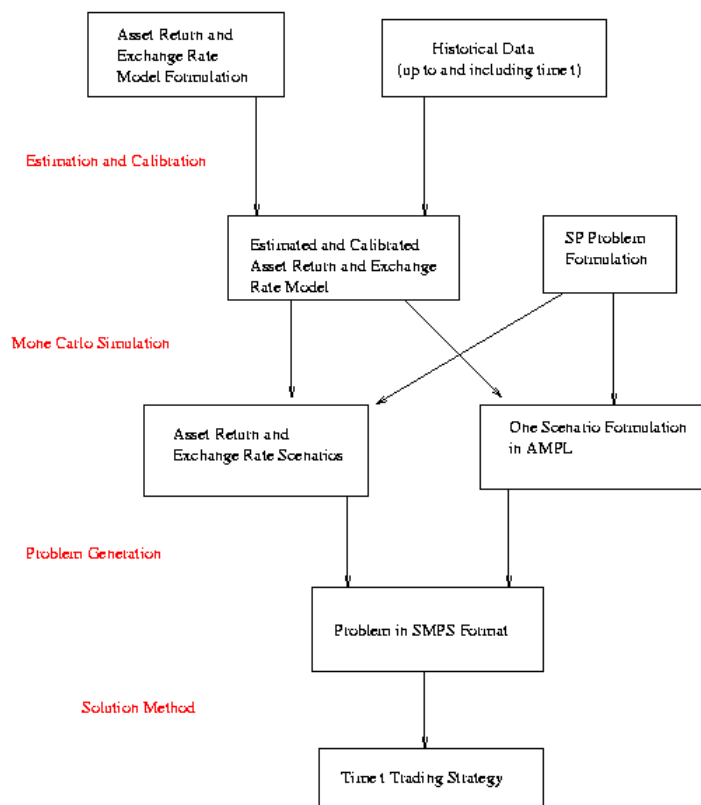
Asset Return and Exchange Rate Model Formulation

Historical Data (up to and including time t)

Estimation and Calibration

Estimated and Calibrated Asset Return and Exchange Rate Model

SP Problem Formulation

Monte Carlo Simulation

Asset Return and Exchange Rate Scenarios

One Scenario Formulation in AMPL

Problem Generation

Problem in SMPS Format

Solution Method

Time t Trading Strategy